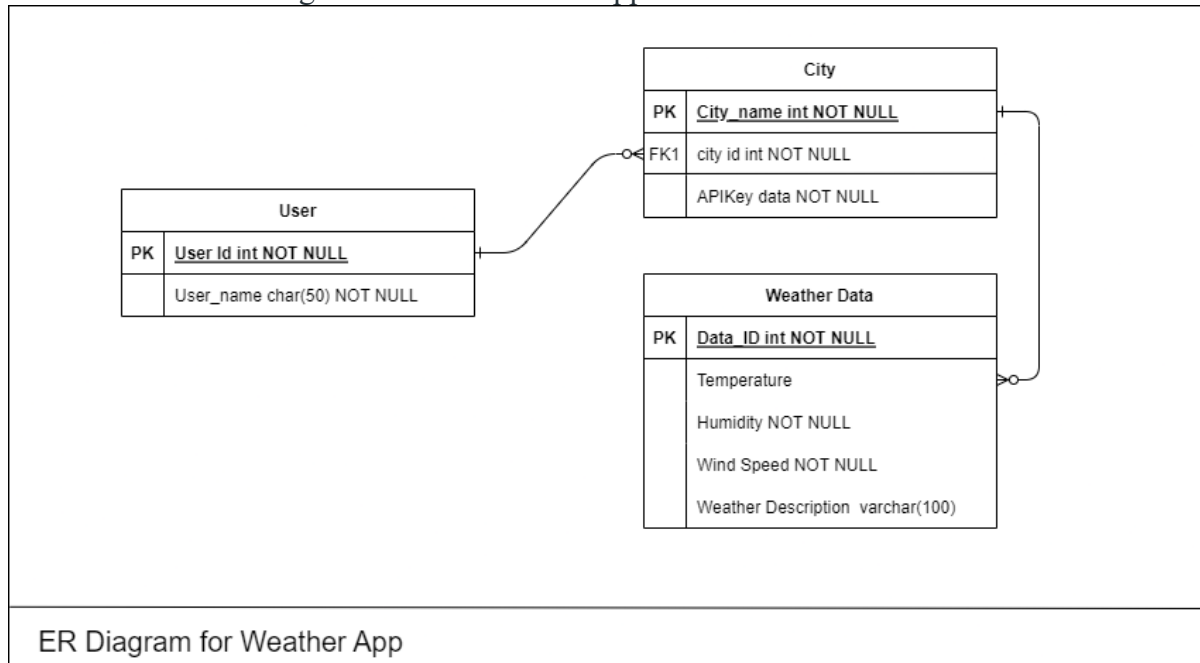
| User | |
|---|---|
| PK | User Id int NOT NULL |
| | User_name char(50) NOT NULL |

| City | |
|---|---|
| PK | City_name int NOT NULL |
| FK1 | city id int NOT NULL |
| | APIKey data NOT NULL |

| Weather Data | |
|---|---|
| PK | Data_ID int NOT NULL |
| | Temperature |
| | Humidity NOT NULL |
| | Wind Speed NOT NULL |
| | Weather Description varchar(100) |

ER Diagram for Weather App